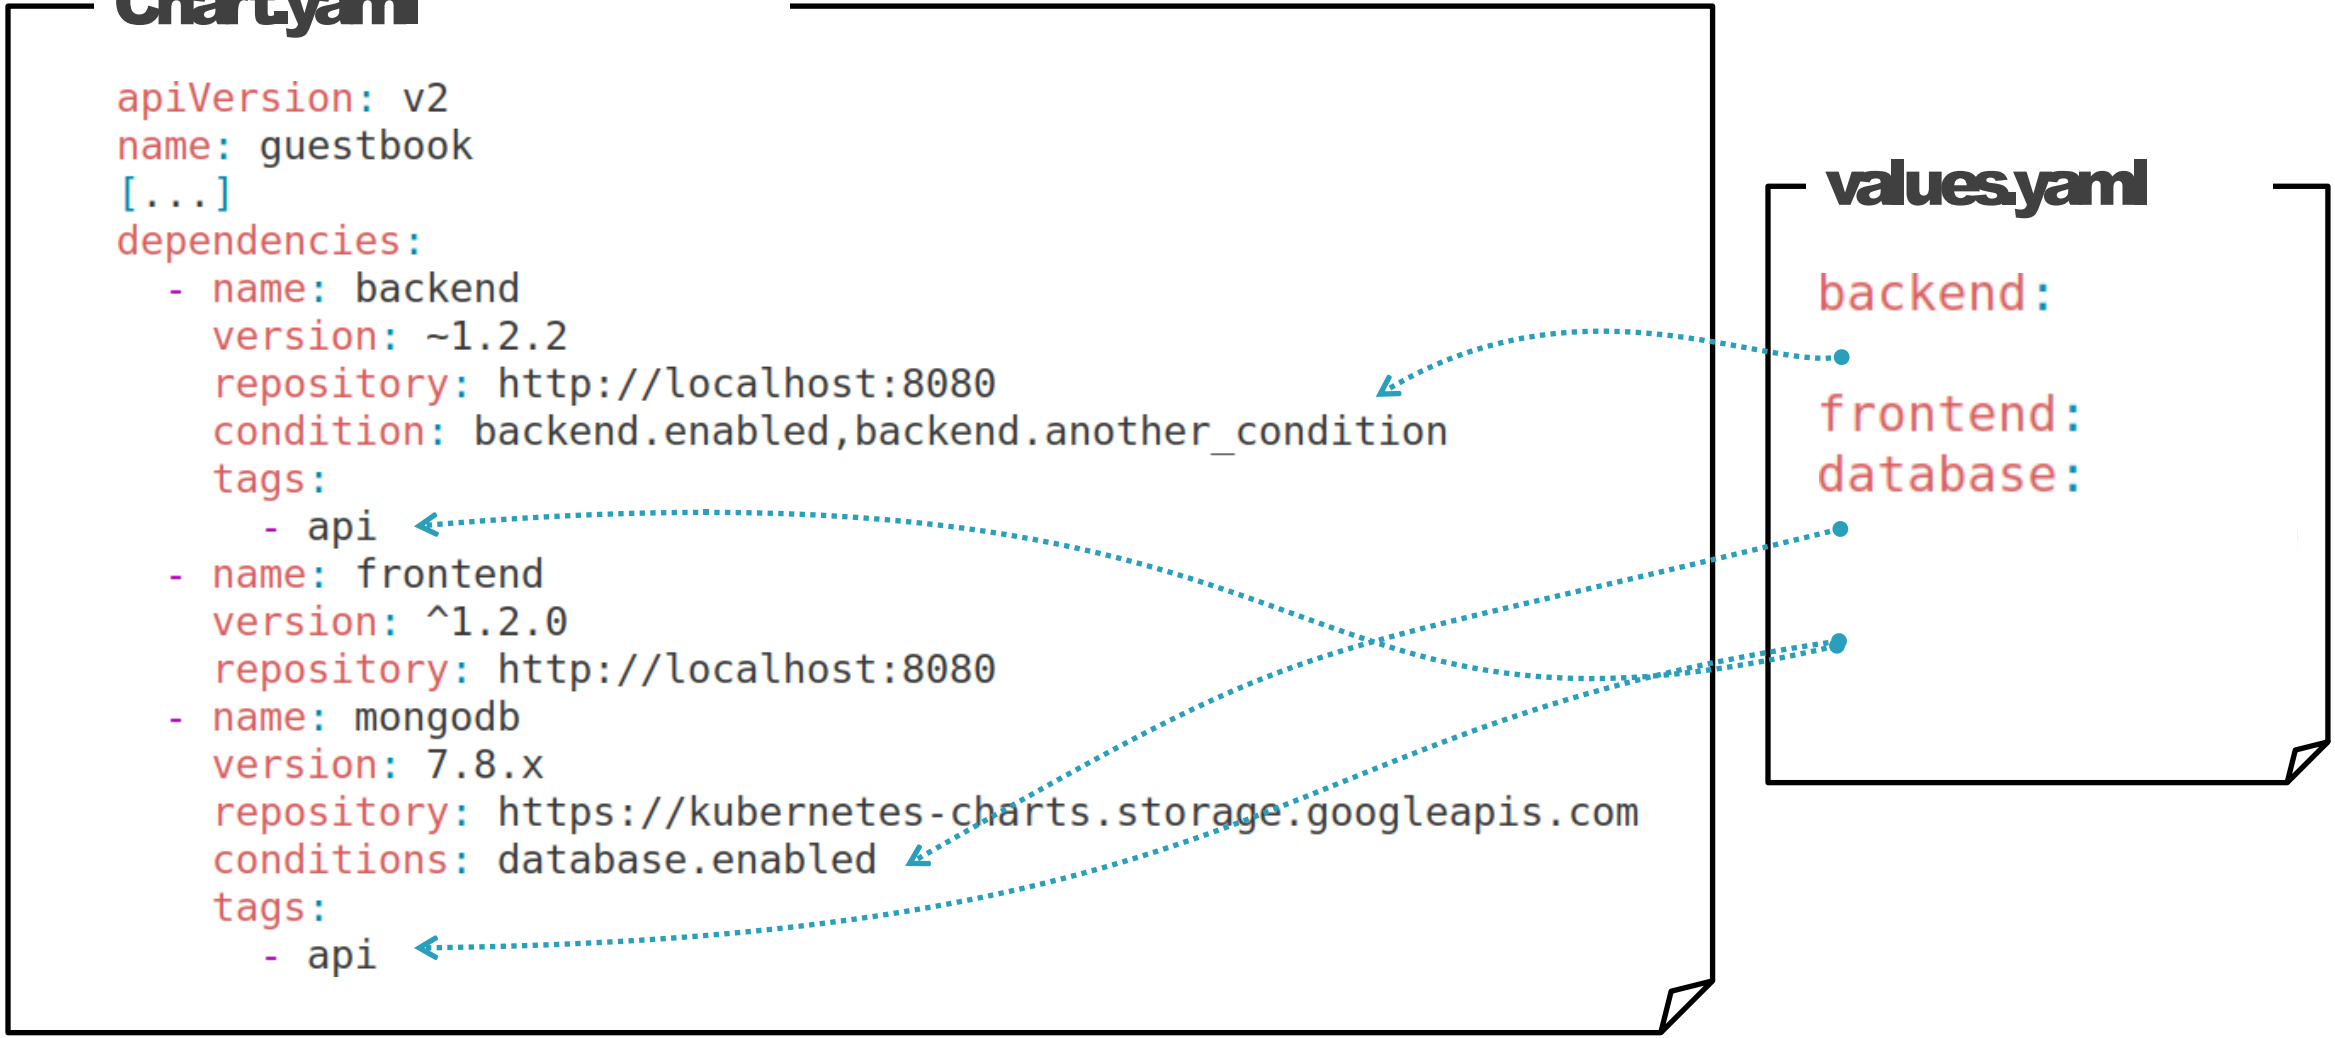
Chart.yaml

apiVersion: v2
name: guestbook
[...]
dependencies:
  - name: backend
    version: ~1.2.2
    repository: http://localhost:8080
    condition: backend.enabled,backend.another_condition
    tags:
      - api
  - name: frontend
    version: ^1.2.0
    repository: http://localhost:8080
  - name: mongodb
    version: 7.8.x
    repository: https://kubernetes-charts.storage.googleapis.com
    conditions: database.enabled
    tags:
      - api

values.yaml

backend:

frontend:
database: